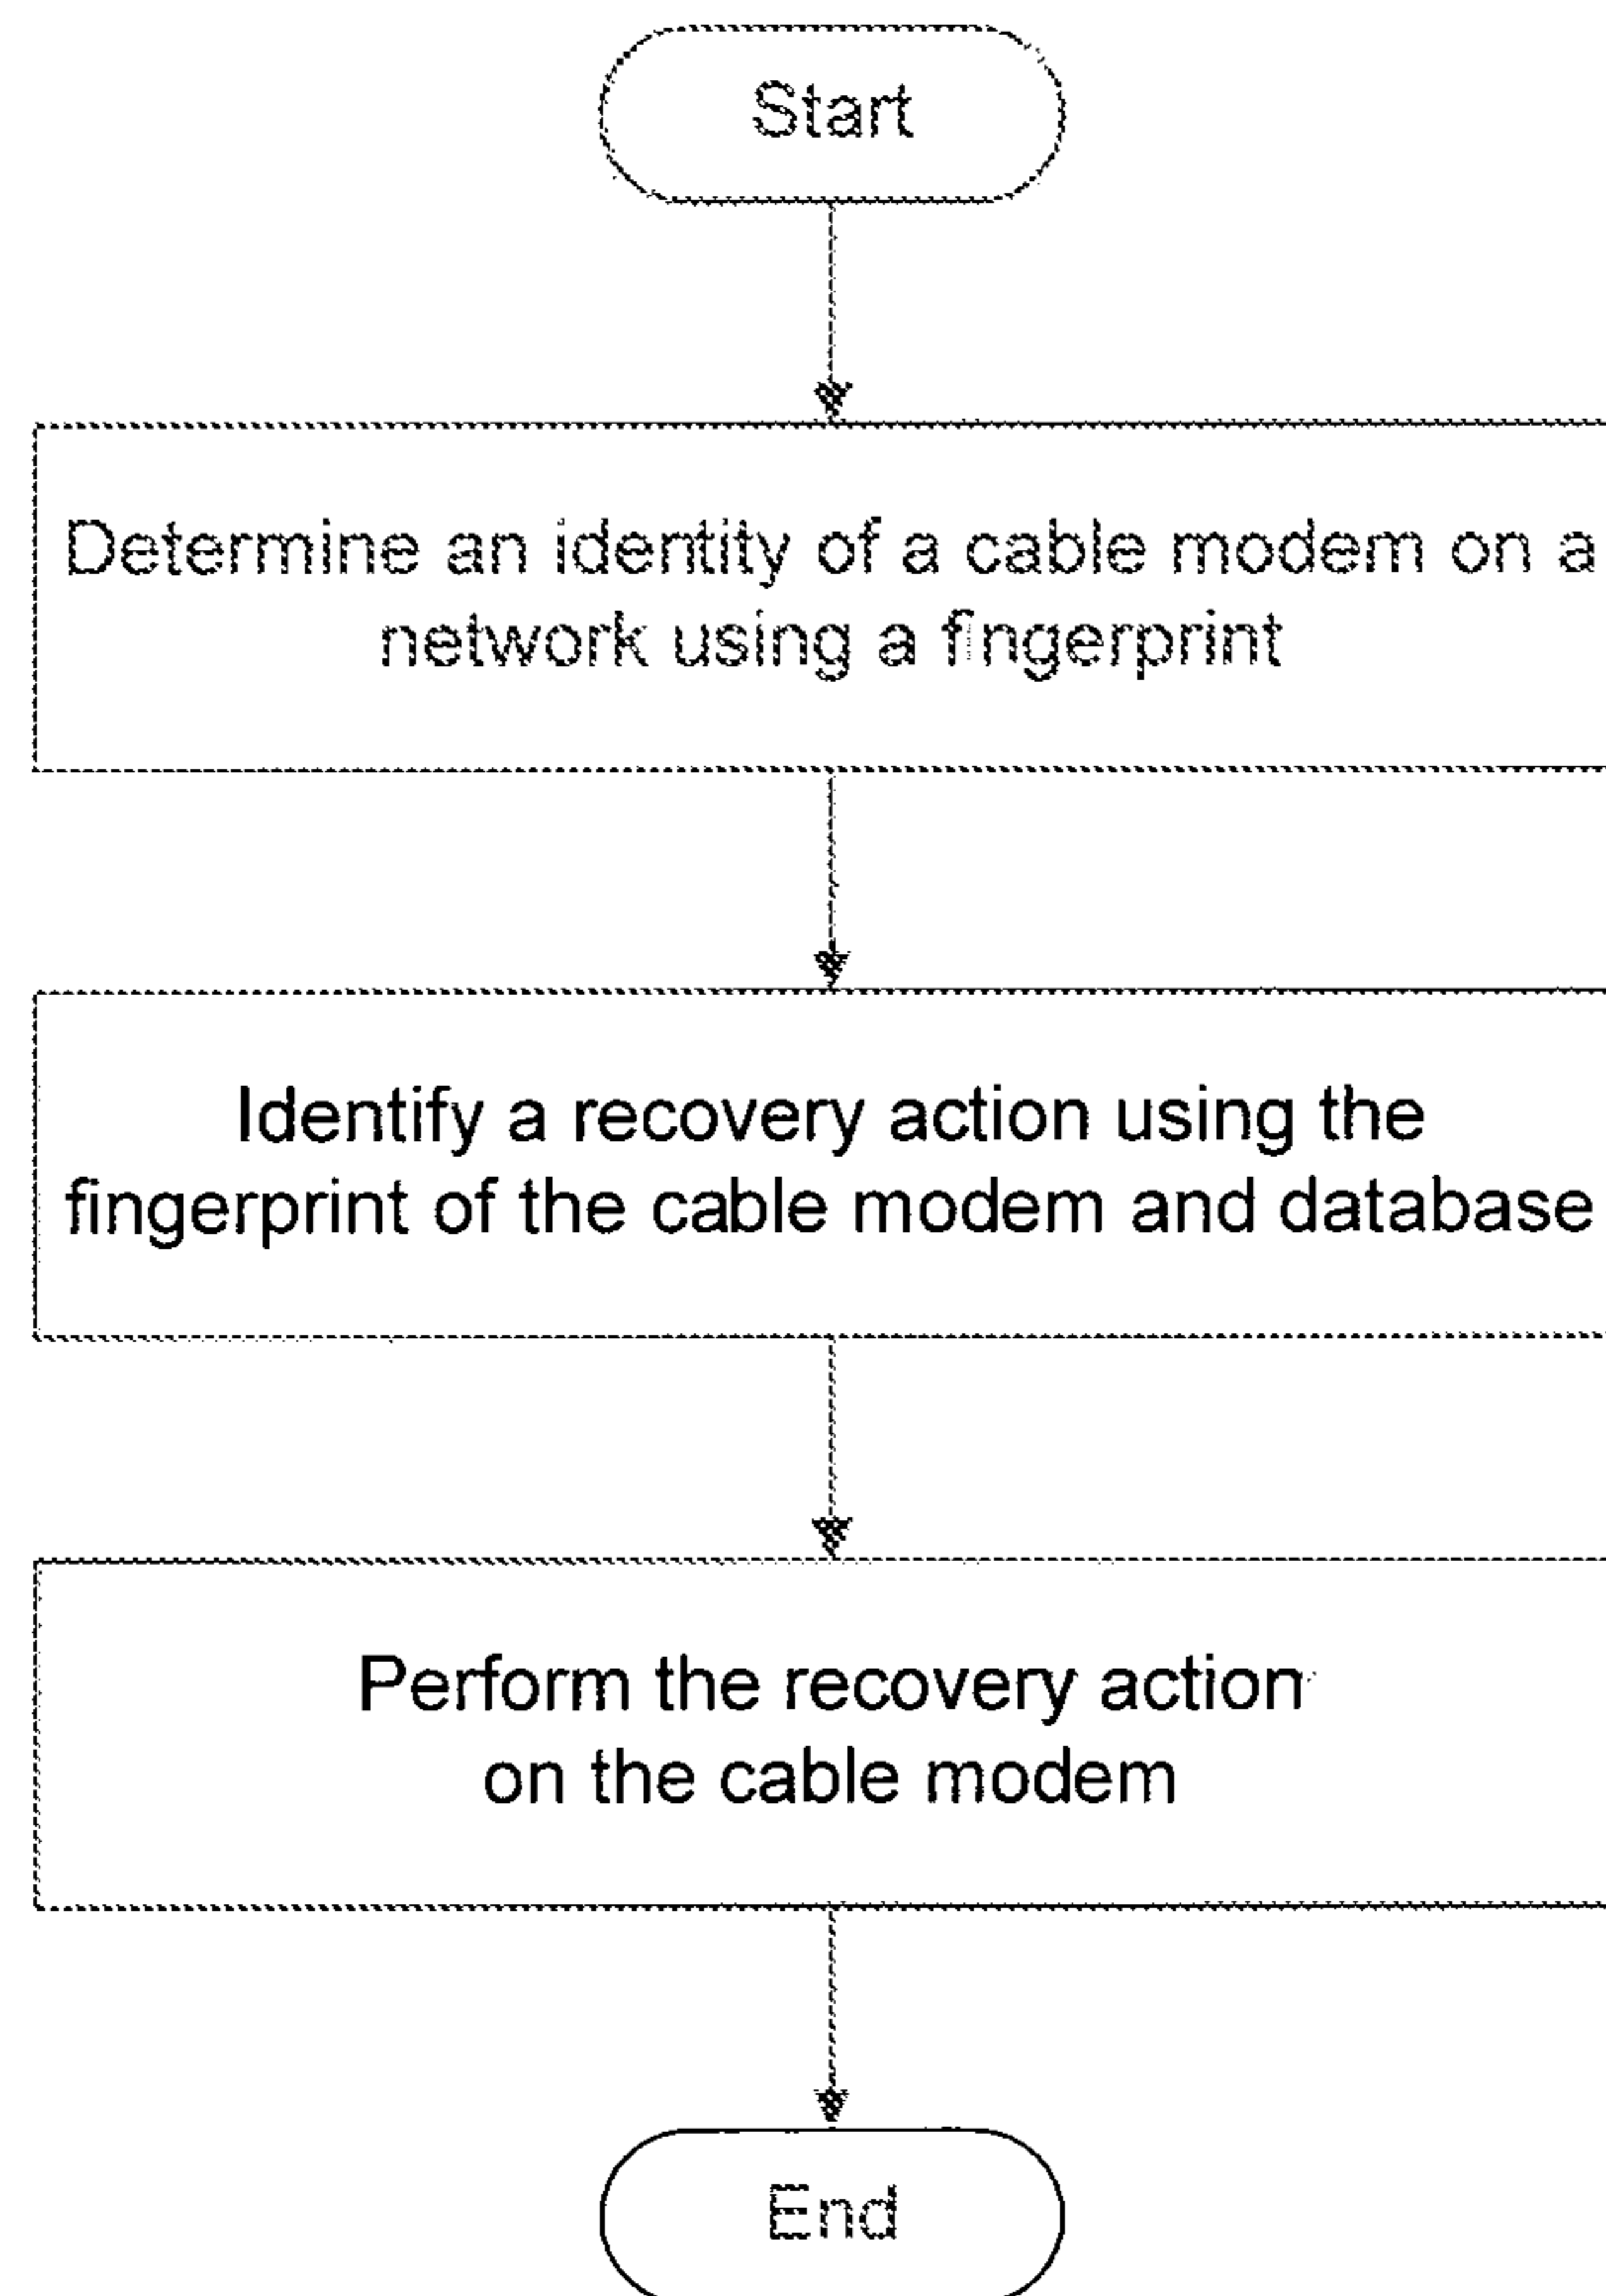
Start

Determine an identity of a cable modem on a network using a fingerprint

Identify a recovery action using the fingerprint of the cable modem and database

Perform the recovery action on the cable modem

End